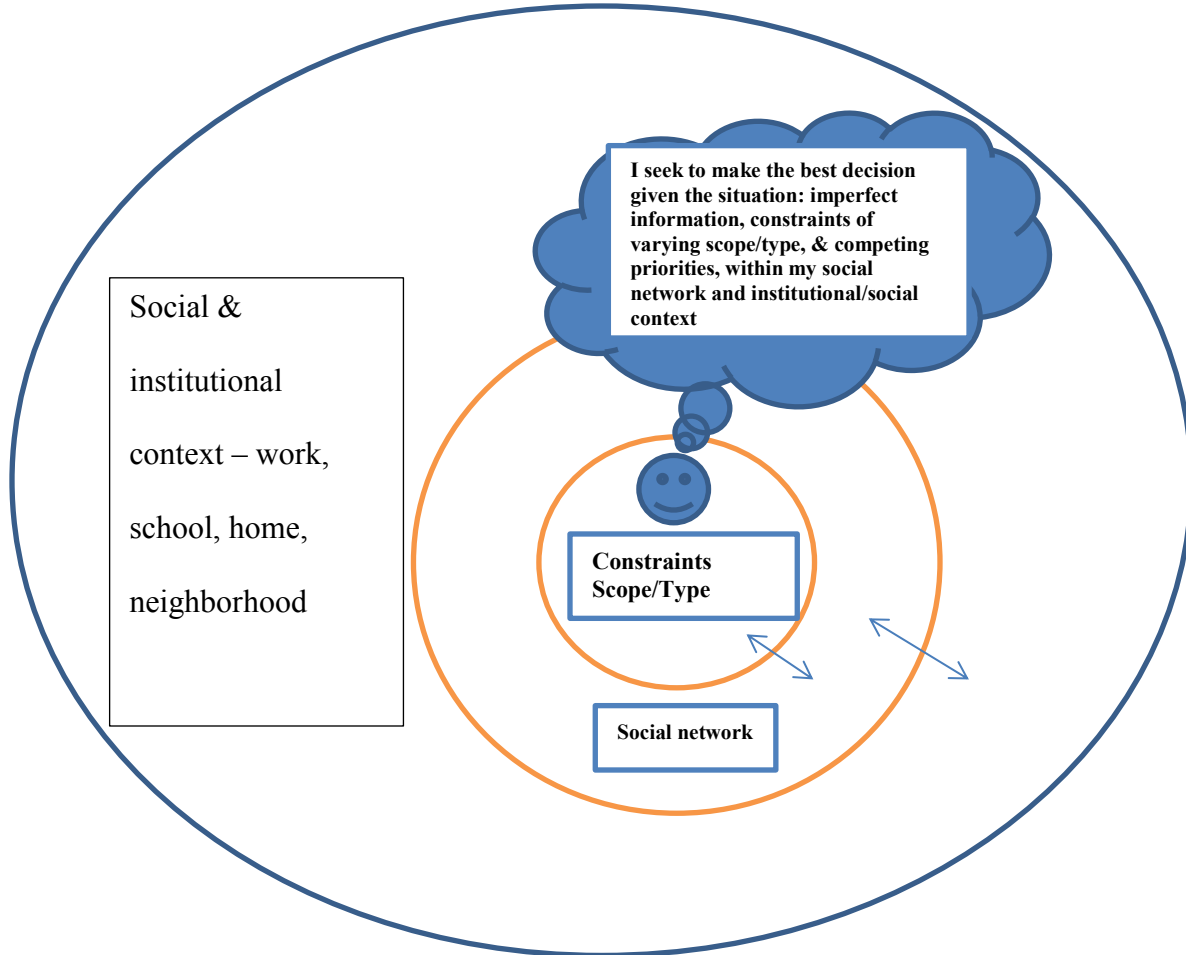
Social & institutional context – work, school, home, neighborhood

I seek to make the best decision given the situation: imperfect information, constraints of varying scope/type, & competing priorities, within my social network and institutional/social context

Constraints Scope/Type

Social network